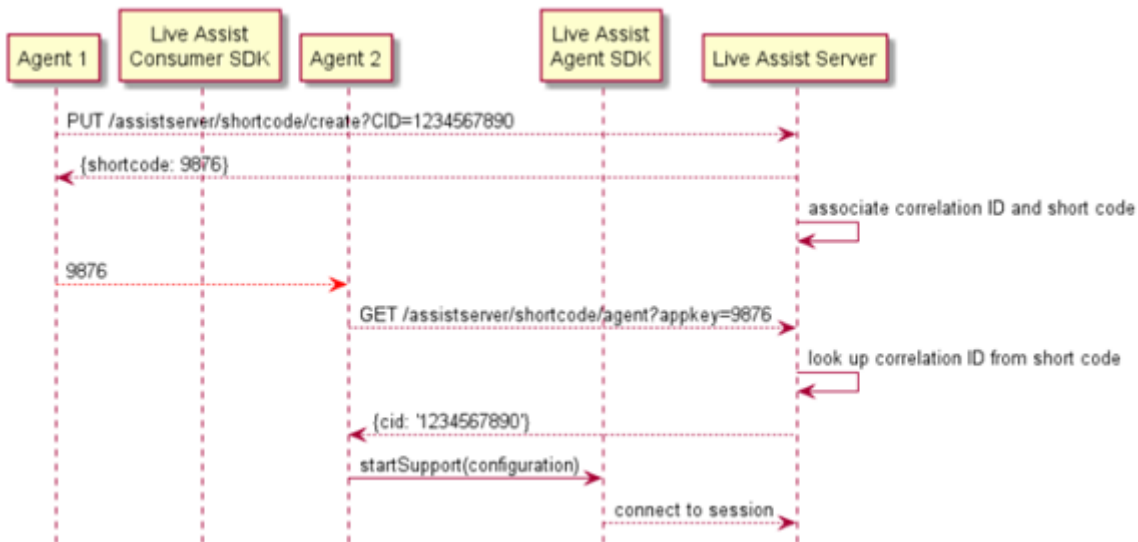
Agent 1

Live Assist Consumer SDK

Agent 2

Live Assist Agent SDK

Live Assist Server

PUT /assistserver/shortcode/create?CID=1234567890

{shortcode: 9876}

associate correlation ID and short code

9876

GET /assistserver/shortcode/agent?appkey=9876

look up correlation ID from short code

{cid: '1234567890'}

startSupport(configuration)

connect to session